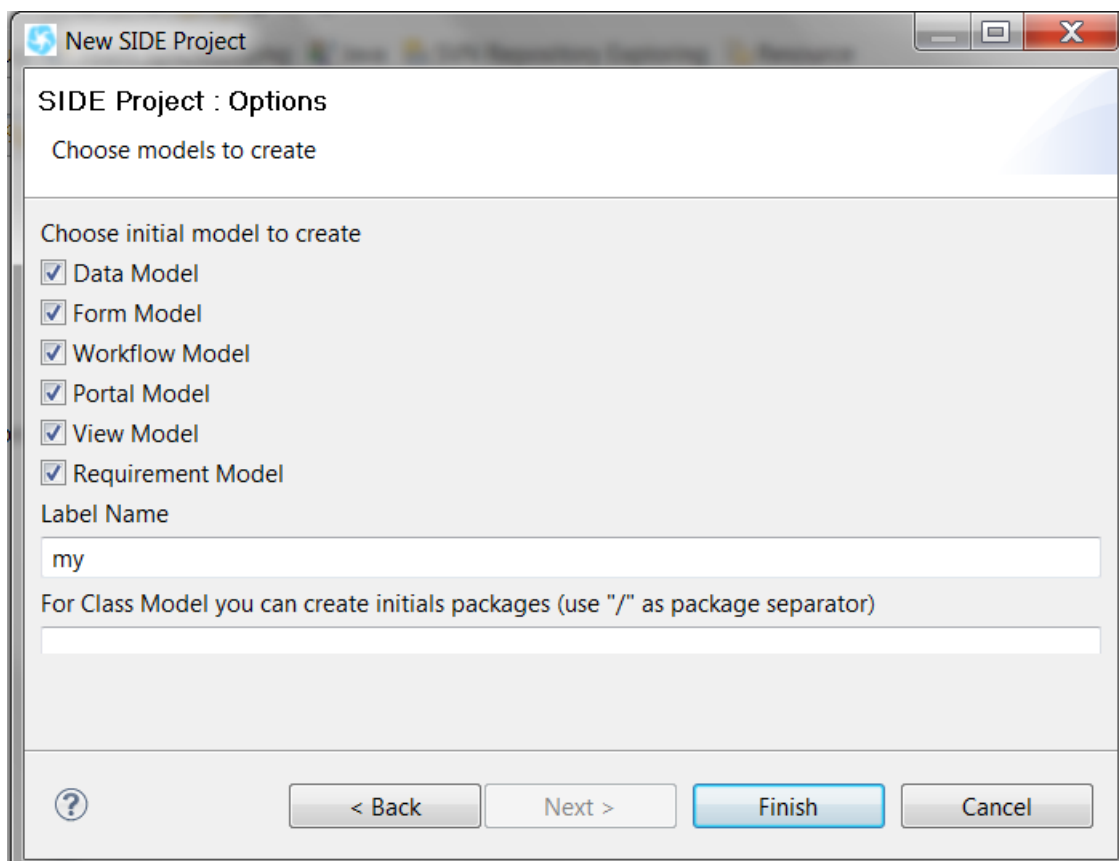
New SIDE Project

SIDE Project : Options

Choose models to create

Choose initial model to create

Data Model

Form Model

Workflow Model

Portal Model

View Model

Requirement Model

Label Name

my

For Class Model you can create initials packages (use "/" as package separator)

?

< Back

Next >

Finish

Cancel